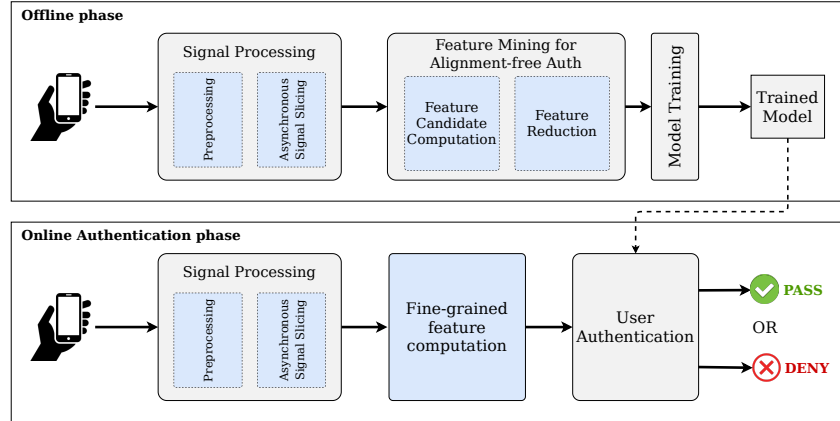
Offline phase

Signal Processing

Preprocessing

Asynchronous Signal Slicing

Feature Mining for Alignment-free Auth

Feature Candidate Computation

Feature Reduction

Model Training

Trained Model

Online Authentication phase

Signal Processing

Preprocessing

Asynchronous Signal Slicing

Fine-grained feature computation

User Authentication

PASS

OR

DENY